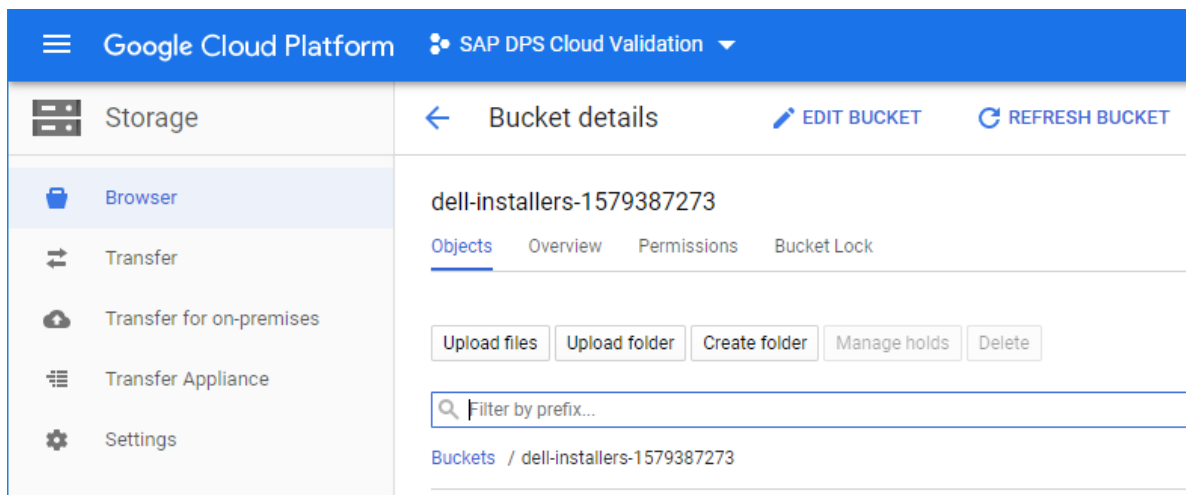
Google Cloud Platform
SAP DPS Cloud Validation

Storage

Browser
Transfer
Transfer for on-premises
Transfer Appliance
Settings

Bucket details
EDIT BUCKET
REFRESH BUCKET

dell-installers-1579387273

Objects
Overview
Permissions
Bucket Lock

Upload files
Upload folder
Create folder
Manage holds
Delete

Filter by prefix...

Buckets / dell-installers-1579387273